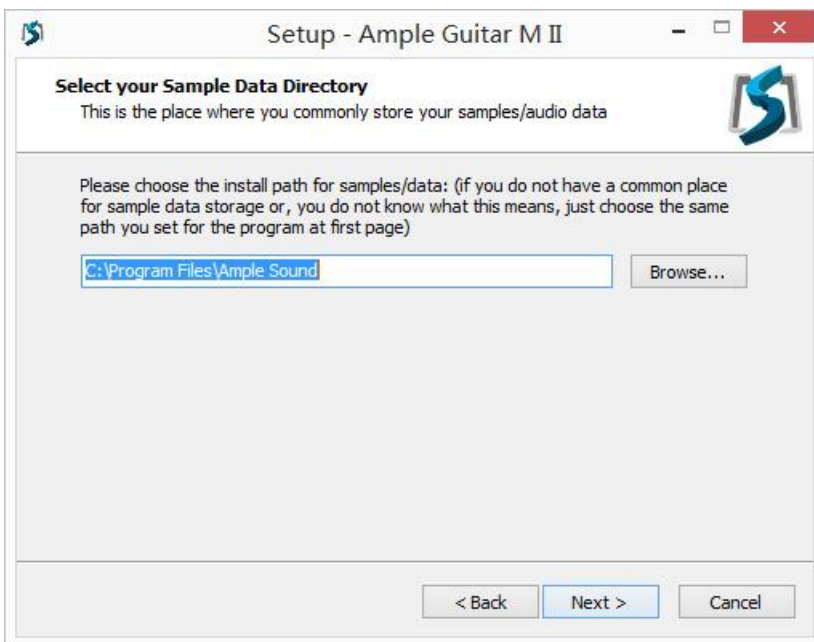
Setup - Ample Guitar M II

Select your Sample Data Directory
This is the place where you commonly store your samples/audio data

Please choose the install path for samples/data: (if you do not have a common place for sample data storage or, you do not know what this means, just choose the same path you set for the program at first page)

C:\Program Files\Ample Sound

Browse...

< Back

Next >

Cancel